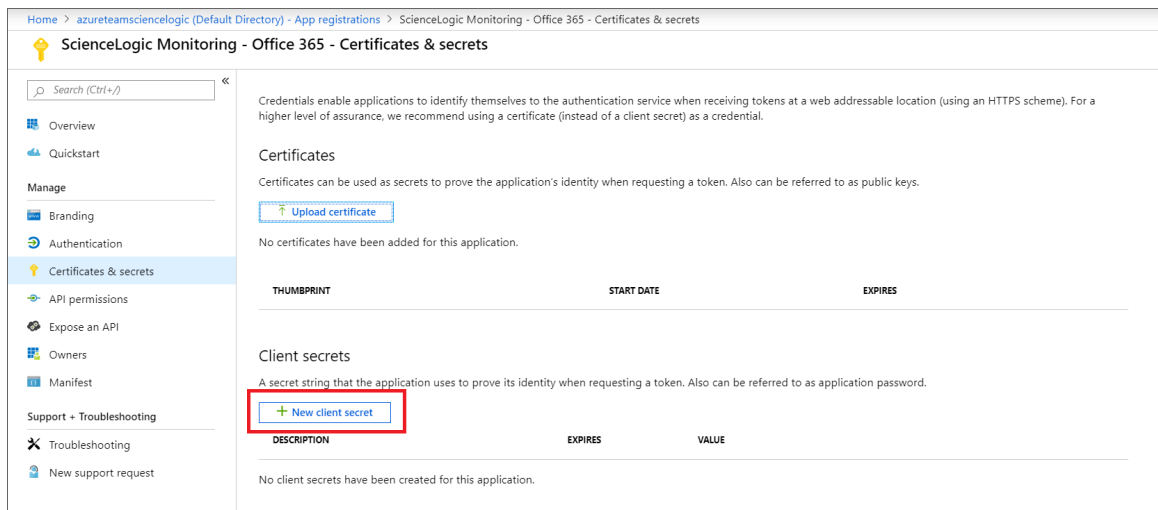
Home > azureteamsciencelogic (Default Directory) - App registrations > ScienceLogic Monitoring - Office 365 - Certificates & secrets

ScienceLogic Monitoring - Office 365 - Certificates & secrets

Search (Ctrl+/)
«

Overview
Quickstart

Manage
Branding
Authentication
Certificates & secrets
API permissions
Expose an API
Owners
Manifest

Support + Troubleshooting
Troubleshooting
New support request

Credentials enable applications to identify themselves to the authentication service when receiving tokens at a web addressable location (using an HTTPS scheme). For a higher level of assurance, we recommend using a certificate (instead of a client secret) as a credential.

Certificates

Certificates can be used as secrets to prove the application's identity when requesting a token. Also can be referred to as public keys.

Upload certificate

No certificates have been added for this application.

| THUMBPRINT | START DATE | EXPIRES |
|---|---|---|

Client secrets

A secret string that the application uses to prove its identity when requesting a token. Also can be referred to as application password.

+ New client secret

| DESCRIPTION | EXPIRES | VALUE |
|---|---|---|

No client secrets have been created for this application.